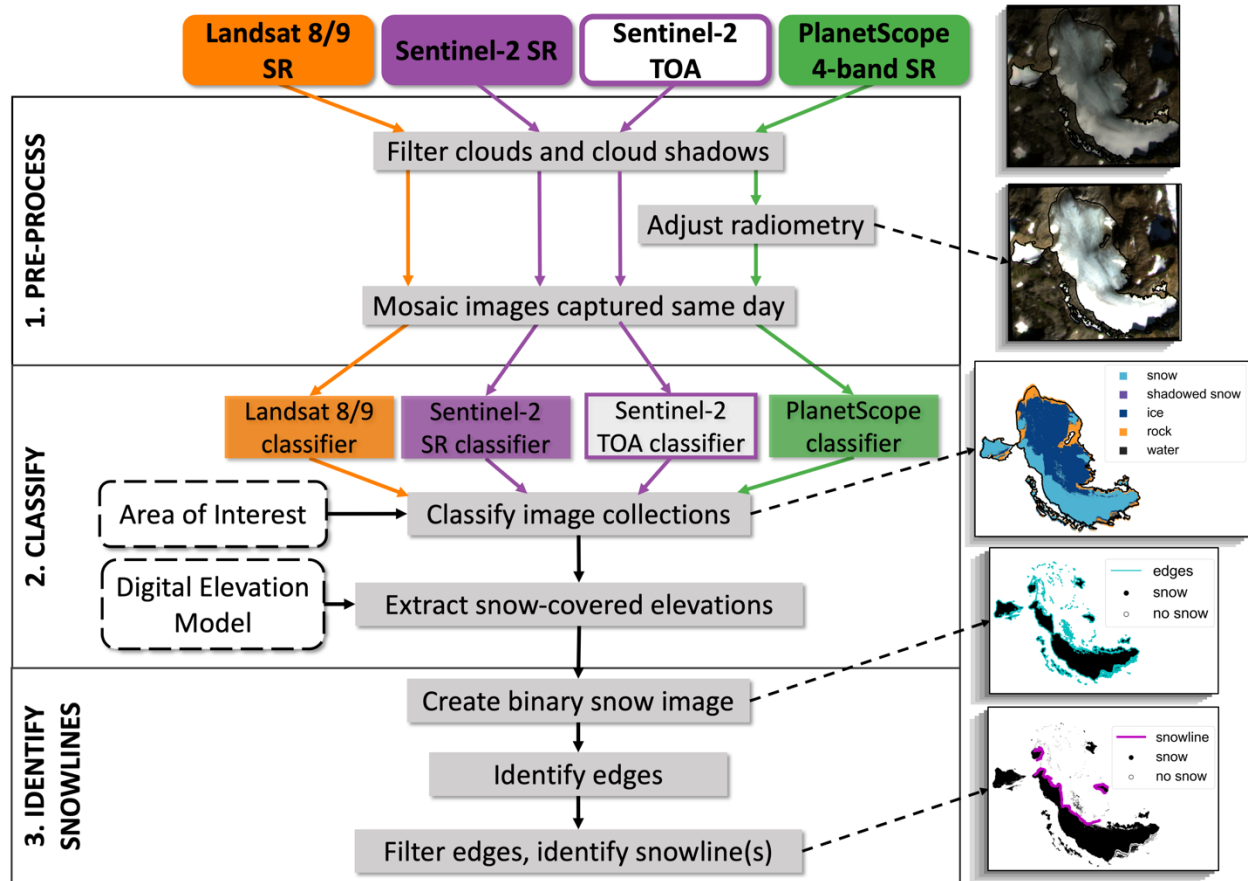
Landsat 8/9 SR

Sentinel-2 SR

Sentinel-2 TOA

PlanetScope 4-band SR

1. PRE-PROCESS

Filter clouds and cloud shadows

Adjust radiometry

Mosaic images captured same day

2. CLASSIFY

Landsat 8/9 classifier

Sentinel-2 SR classifier

Sentinel-2 TOA classifier

PlanetScope classifier

snow
shadowed snow
ice
rock
water

Area of Interest

Classify image collections

Digital Elevation Model

Extract snow-covered elevations

edges
snow
no snow

3. IDENTIFY SNOWLINES

Create binary snow image

Identify edges

snowline
snow
no snow

Filter edges, identify snowline(s)